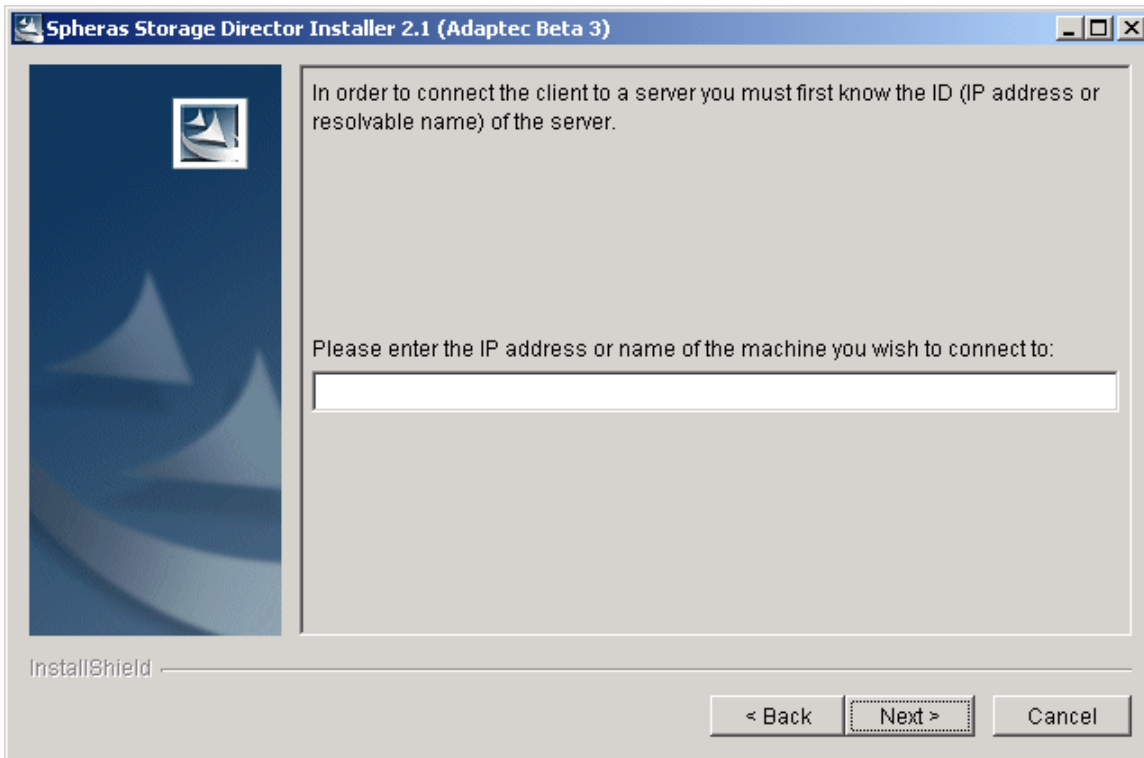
Spheras Storage Director Installer 2.1 (Adaptec Beta 3)

In order to connect the client to a server you must first know the ID (IP address or resolvable name) of the server.

Please enter the IP address or name of the machine you wish to connect to:

InstallShield

< Back
Next >
Cancel